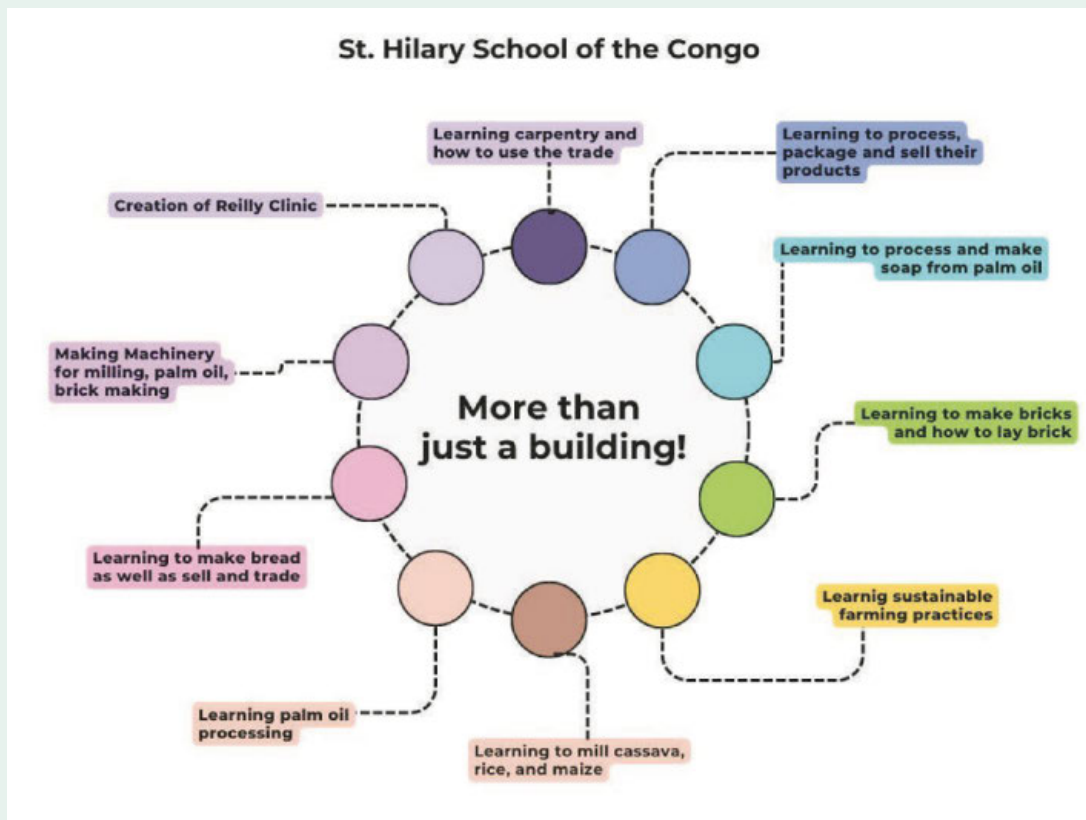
St. Hilary School of the Congo

Learning carpentry and how to use the trade

Learning to process, package and sell their products

Creation of Reilly Clinic

Learning to process and make soap from palm oil

Making Machinery for milling, palm oil, brick making

More than just a building!

Learning to make bricks and how to lay brick

Learning to make bread as well as sell and trade

Learnig sustainable farming practices

Learning palm oil processing

Learning to mill cassava, rice, and maize